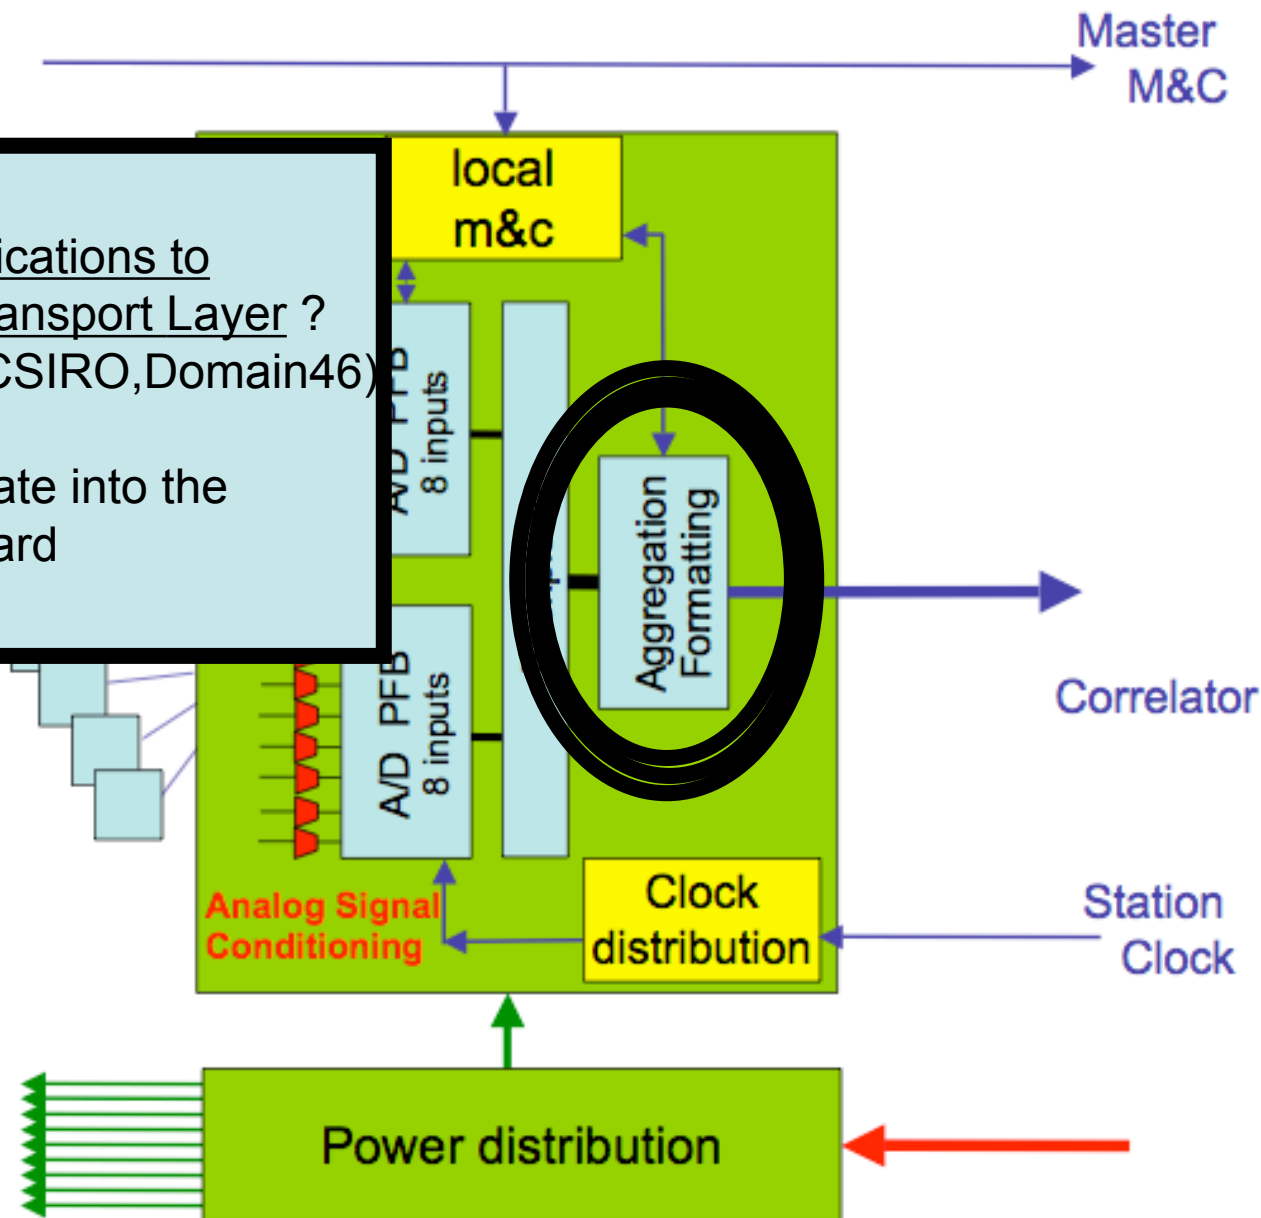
Master
M&C

local
m&c

ications to
ansport Layer ?
CSIRO,Domain46)

ate into the
ard

A/D PFB
8 inputs

Aggregation
Formatting

Correlator

A/D PFB
8 inputs

Analog Signal
Conditioning

Clock
distribution

Station
Clock

Power distribution